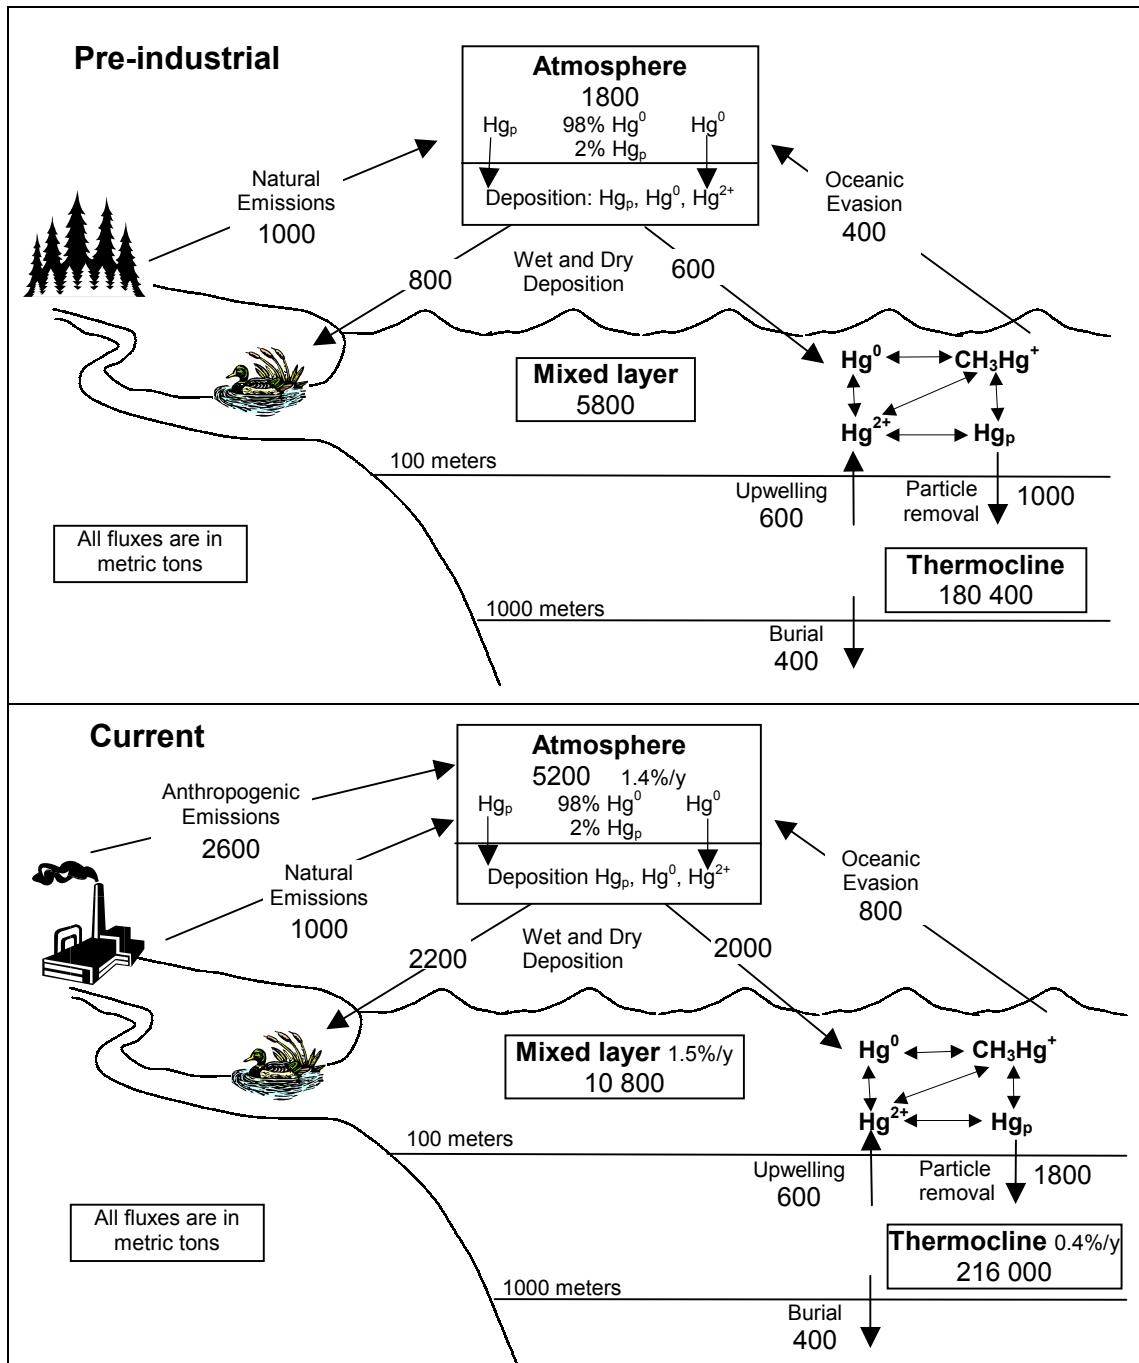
Pre-industrial

Atmosphere
1800
$Hg_p$ 98% $Hg^0$ $Hg^0$
2% $Hg_p$
Deposition: $Hg_p$, $Hg^0$, $Hg^{2+}$

Natural Emissions
1000

Oceanic Evasion
400

800
Wet and Dry Deposition
600

Mixed layer
5800

$Hg^0$ $CH_3Hg^+$
$Hg^{2+}$ $Hg_p$

100 meters

Upwelling
600

Particle removal
1000

All fluxes are in metric tons

Thermocline
180 400

1000 meters

Burial
400

Current

Atmosphere
5200 1.4%/y
$Hg_p$ 98% $Hg^0$ $Hg^0$
2% $Hg_p$
Deposition $Hg_p$, $Hg^0$, $Hg^{2+}$

Anthropogenic Emissions
2600

Natural Emissions
1000

Oceanic Evasion
800

2200
Wet and Dry Deposition
2000

Mixed layer 1.5%/y
10 800

$Hg^0$ $CH_3Hg^+$
$Hg^{2+}$ $Hg_p$

100 meters

Upwelling
600

Particle removal
1800

All fluxes are in metric tons

Thermocline 0.4%/y
216 000

1000 meters

Burial
400